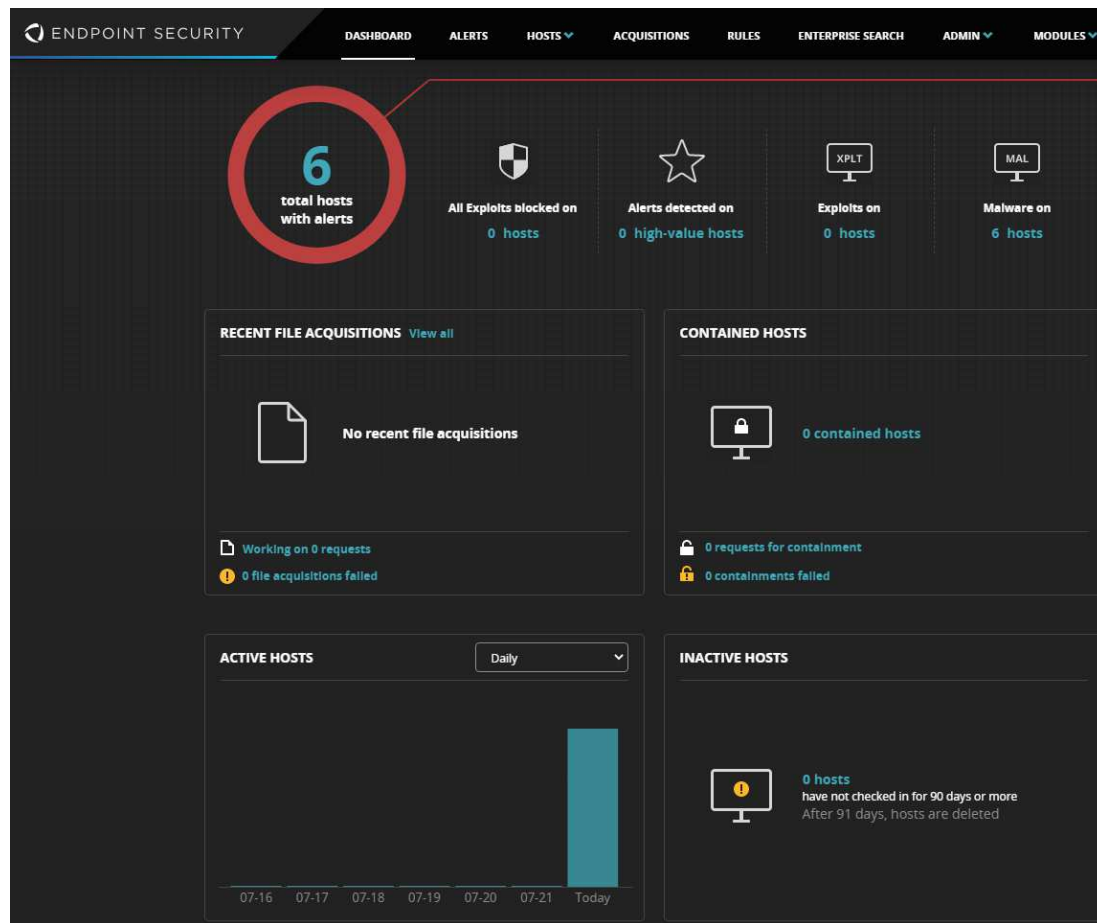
ENDPOINT SECURITY

DASHBOARD ALERTS HOSTS ACQUISITIONS RULES ENTERPRISE SEARCH ADMIN MODULES

6
total hosts with alerts

All Exploits blocked on
0 hosts

Alerts detected on
0 high-value hosts

XPLT
Exploits on
0 hosts

MAL
Malware on
6 hosts

RECENT FILE ACQUISITIONS View all

No recent file acquisitions

Working on 0 requests
0 file acquisitions failed

CONTAINED HOSTS

0 contained hosts

0 requests for containment
0 containments failed

ACTIVE HOSTS

Daily

07-16 07-17 07-18 07-19 07-20 07-21 Today

INACTIVE HOSTS

0 hosts
have not checked in for 90 days or more
After 91 days, hosts are deleted